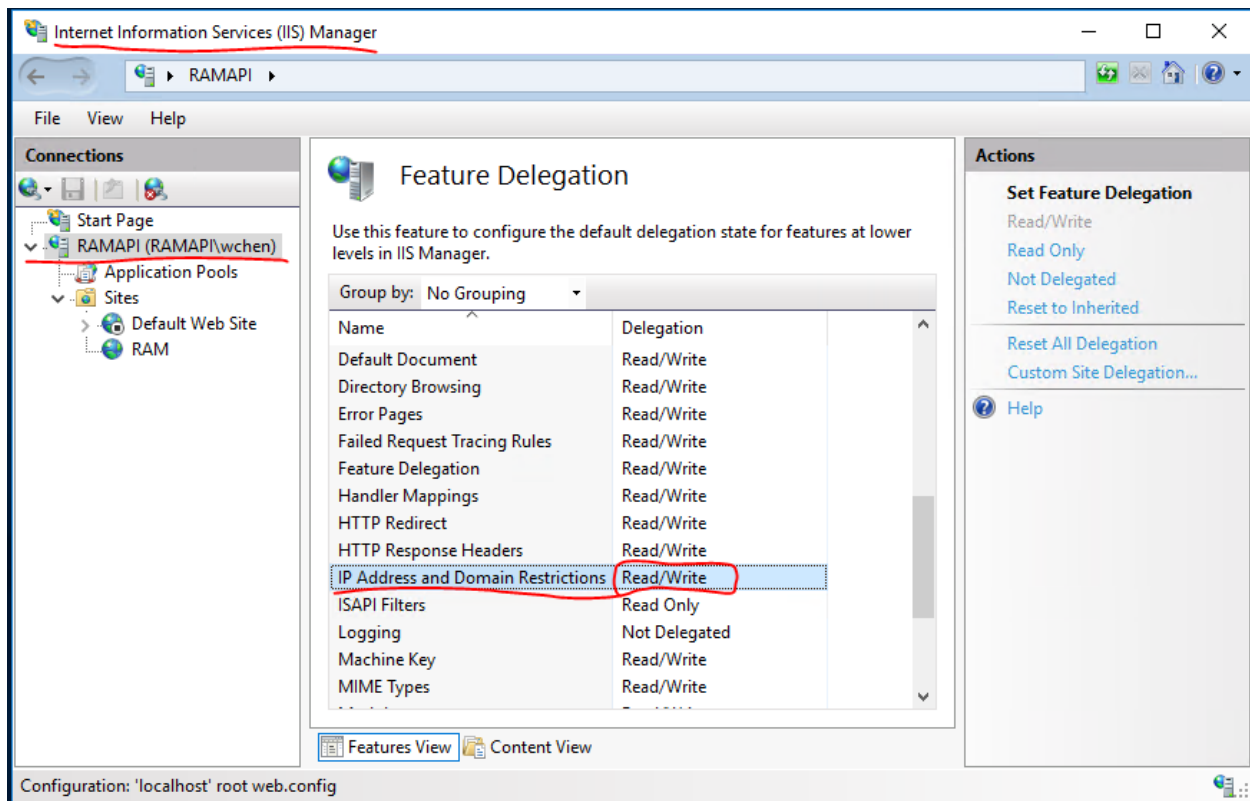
Internet Information Services (IIS) Manager

RAMAPI

File View Help

Connections

Start Page
RAMAPI (RAMAPI\wchen)
Application Pools
Sites
Default Web Site
RAM

Feature Delegation

Use this feature to configure the default delegation state for features at lower levels in IIS Manager.

Group by: No Grouping

| Name | Delegation |
|---|---|
| Default Document | Read/Write |
| Directory Browsing | Read/Write |
| Error Pages | Read/Write |
| Failed Request Tracing Rules | Read/Write |
| Feature Delegation | Read/Write |
| Handler Mappings | Read/Write |
| HTTP Redirect | Read/Write |
| HTTP Response Headers | Read/Write |
| IP Address and Domain Restrictions | Read/Write |
| ISAPI Filters | Read Only |
| Logging | Not Delegated |
| Machine Key | Read/Write |
| MIME Types | Read/Write |
| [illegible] | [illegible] |

Features View Content View

Actions

Set Feature Delegation
Read/Write
Read Only
Not Delegated
Reset to Inherited
Reset All Delegation
Custom Site Delegation...
Help

Configuration: 'localhost' root web.config